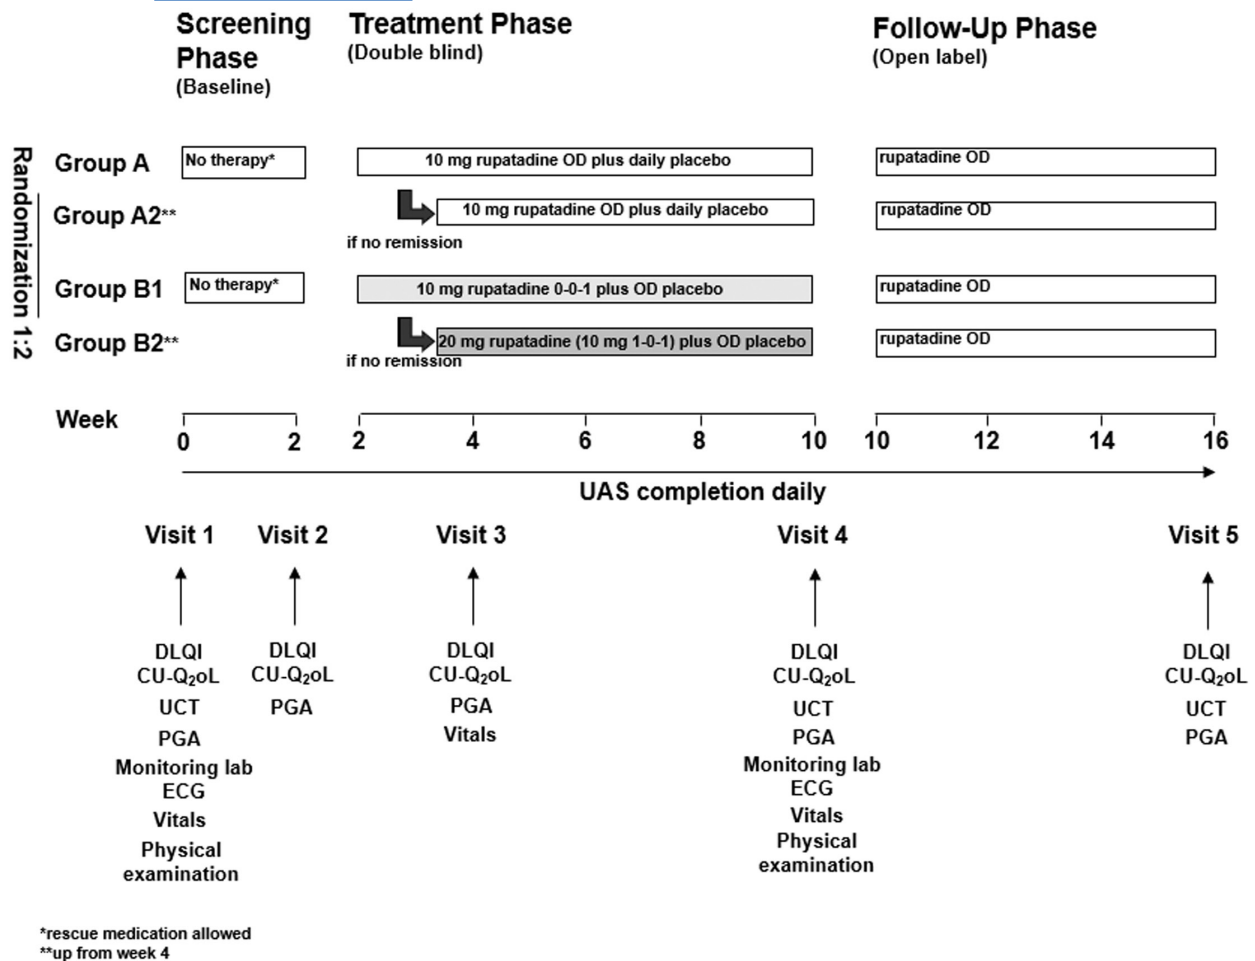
Screening Phase
(Baseline)

Treatment Phase
(Double blind)

Follow-Up Phase
(Open label)

Randomization 1:2

Group A
No therapy*
10 mg rupatadine OD plus daily placebo
rupatadine OD

Group A2**
10 mg rupatadine OD plus daily placebo
if no remission
rupatadine OD

Group B1
No therapy*
10 mg rupatadine 0-0-1 plus OD placebo
rupatadine OD

Group B2**
20 mg rupatadine (10 mg 1-0-1) plus OD placebo
if no remission
rupatadine OD

Week
0 2 2 4 6 8 10 10 12 14 16

UAS completion daily

Visit 1
DLQI
CU-$Q_2$oL
UCT
PGA
Monitoring lab
ECG
Vitals
Physical examination

Visit 2
DLQI
CU-$Q_2$oL
PGA

Visit 3
DLQI
CU-$Q_2$oL
PGA
Vitals

Visit 4
DLQI
CU-$Q_2$oL
UCT
PGA
Monitoring lab
ECG
Vitals
Physical examination

Visit 5
DLQI
CU-$Q_2$oL
UCT
PGA

*rescue medication allowed
**up from week 4